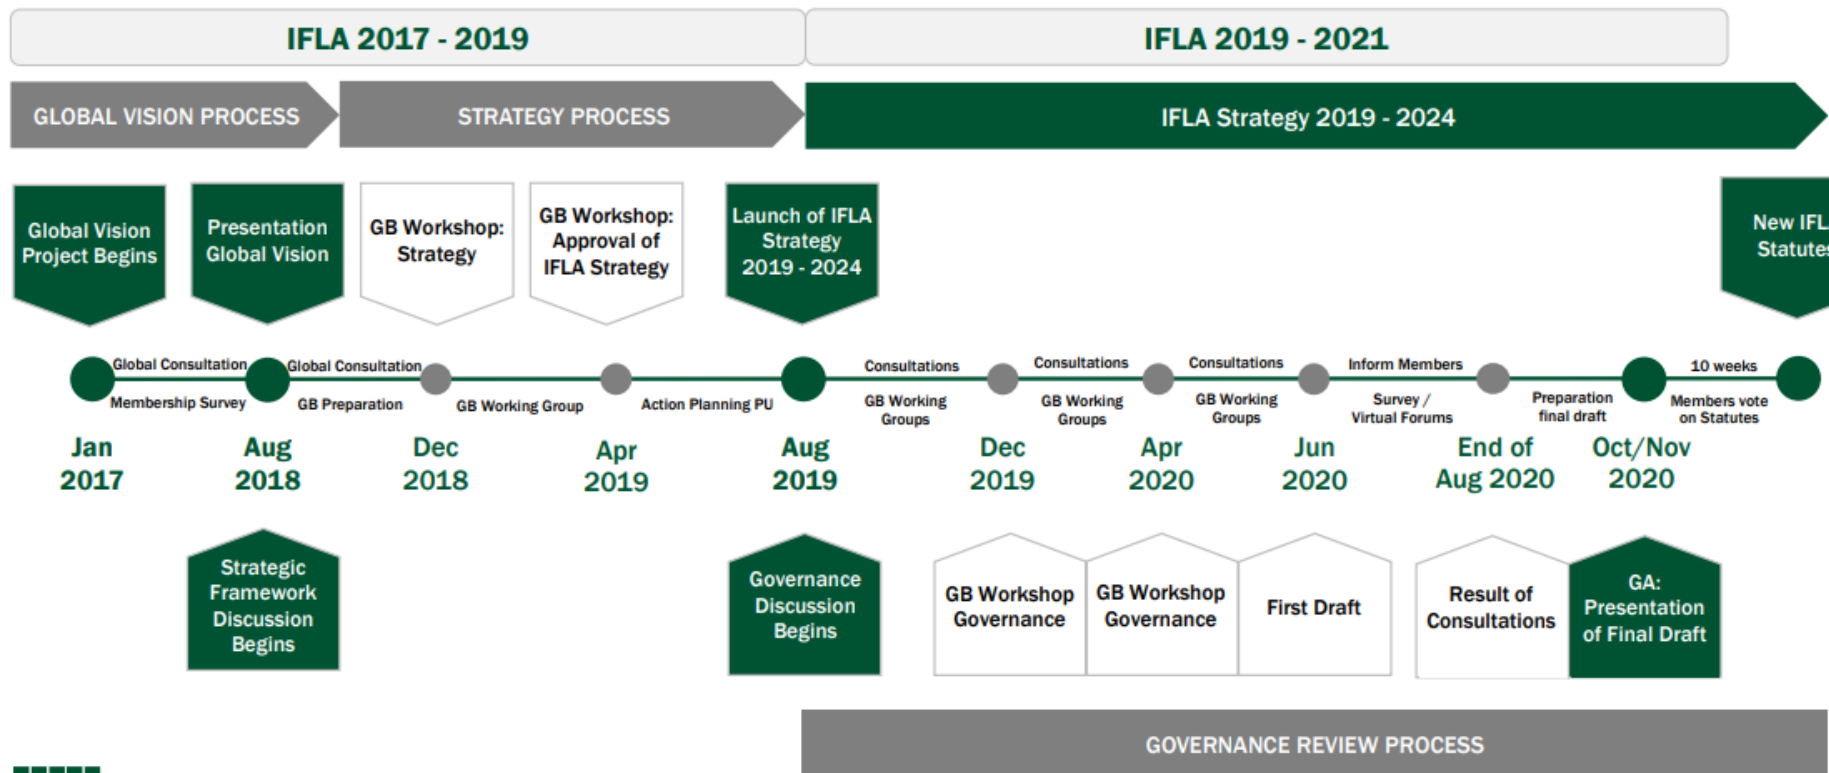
IFLA 2017 - 2019

IFLA 2019 - 2021

GLOBAL VISION PROCESS

STRATEGY PROCESS

IFLA Strategy 2019 - 2024

Global Vision Project Begins

Presentation Global Vision

GB Workshop: Strategy

GB Workshop: Approval of IFLA Strategy

Launch of IFLA Strategy 2019 - 2024

New IFL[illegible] Statute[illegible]

Global Consultation

Membership Survey

Global Consultation

GB Preparation

GB Working Group

Action Planning PU

Consultations

GB Working Groups

Consultations

GB Working Groups

Consultations

GB Working Groups

Inform Members

Survey / Virtual Forums

Preparation final draft

10 weeks

Members vote on Statutes

Jan 2017

Aug 2018

Dec 2018

Apr 2019

Aug 2019

Dec 2019

Apr 2020

Jun 2020

End of Aug 2020

Oct/Nov 2020

Strategic Framework Discussion Begins

Governance Discussion Begins

GB Workshop Governance

GB Workshop Governance

First Draft

Result of Consultations

GA: Presentation of Final Draft

GOVERNANCE REVIEW PROCESS